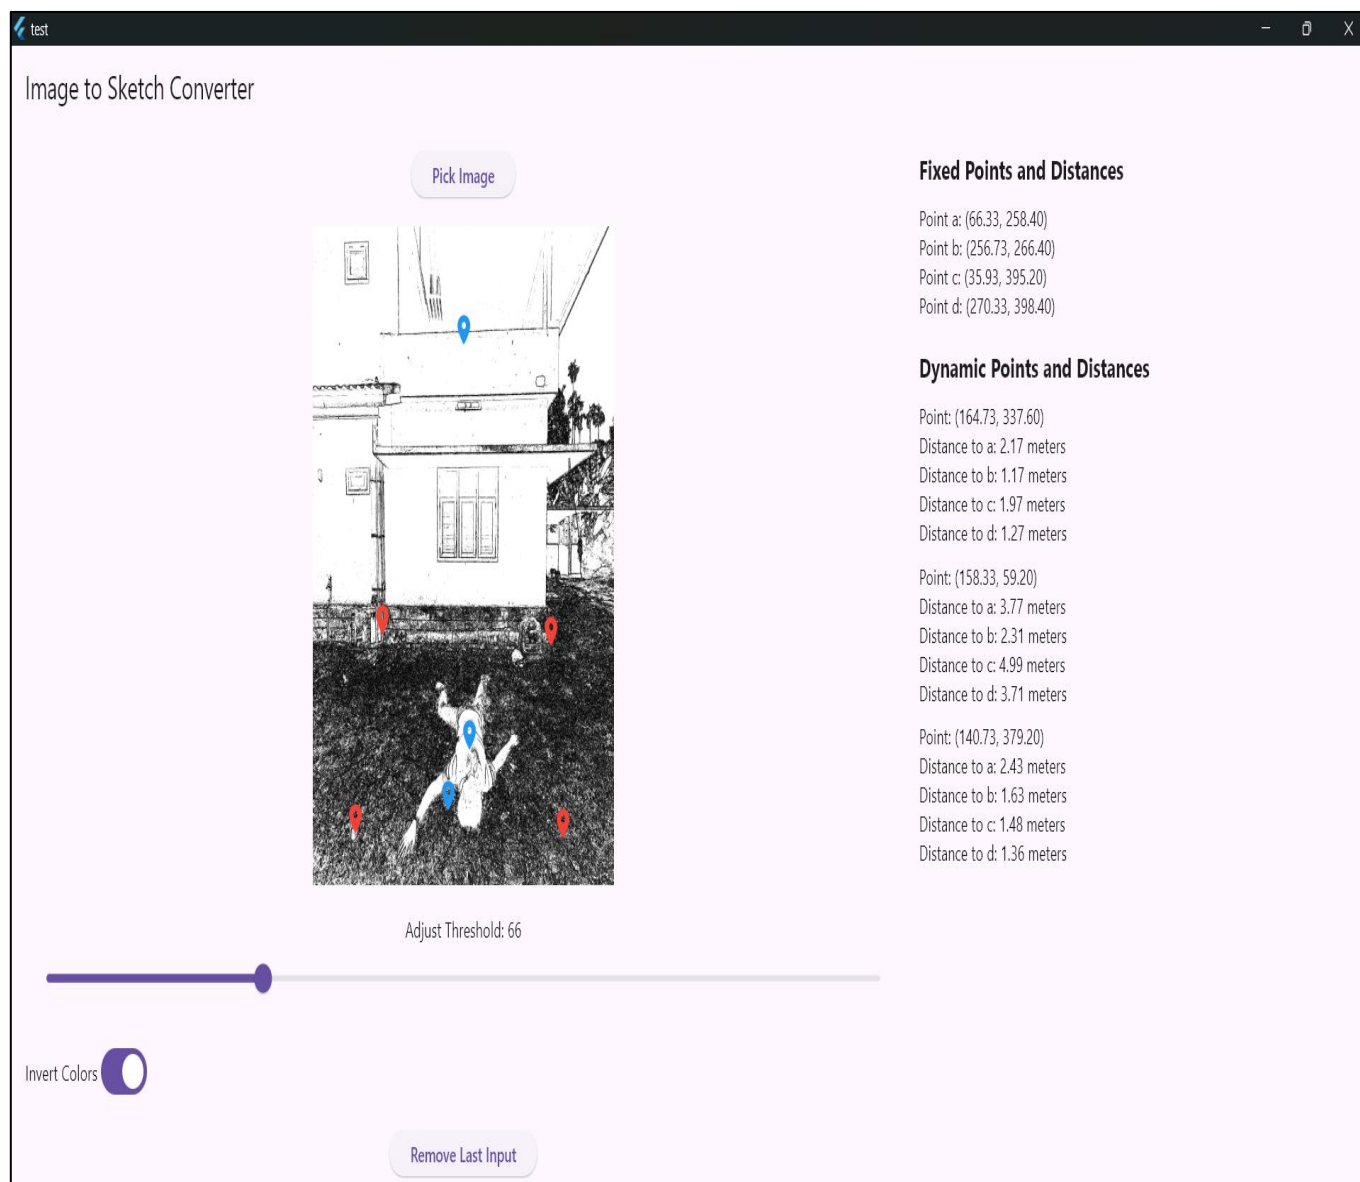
test

Image to Sketch Converter

Pick Image

Adjust Threshold: 66

Invert Colors

Remove Last Input

Fixed Points and Distances

Point a: (66.33, 258.40)
Point b: (256.73, 266.40)
Point c: (35.93, 395.20)
Point d: (270.33, 398.40)

Dynamic Points and Distances

Point: (164.73, 337.60)
Distance to a: 2.17 meters
Distance to b: 1.17 meters
Distance to c: 1.97 meters
Distance to d: 1.27 meters

Point: (158.33, 59.20)
Distance to a: 3.77 meters
Distance to b: 2.31 meters
Distance to c: 4.99 meters
Distance to d: 3.71 meters

Point: (140.73, 379.20)
Distance to a: 2.43 meters
Distance to b: 1.63 meters
Distance to c: 1.48 meters
Distance to d: 1.36 meters